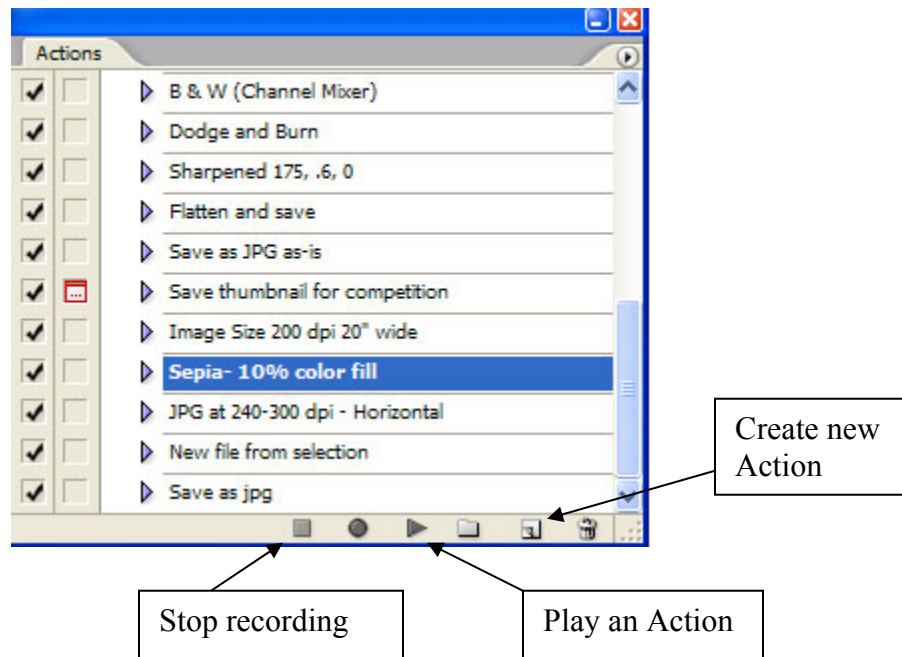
Actions

B & W (Channel Mixer)

Dodge and Burn

Sharpened 175, .6, 0

Flatten and save

Save as JPG as-is

Save thumbnail for competition

Image Size 200 dpi 20" wide

Sepia- 10% color fill

JPG at 240-300 dpi - Horizontal

New file from selection

Save as jpg

Create new Action

Stop recording

Play an Action